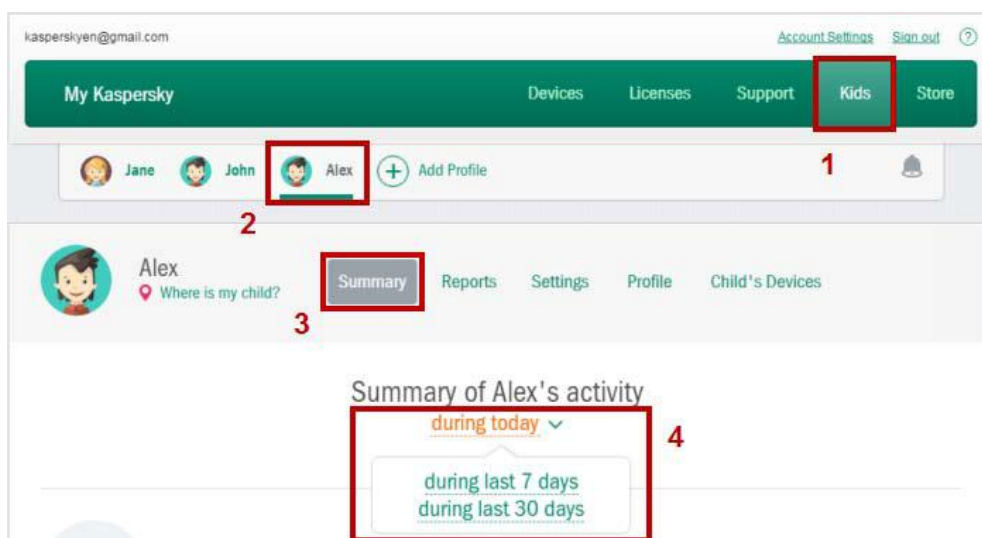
kasperskyen@gmail.com

Account Settings Sign out ?

My Kaspersky

Devices Licenses Support Kids Store

Jane John Alex Add Profile

1

2

Alex
Where is my child?

Summary Reports Settings Profile Child's Devices

3

Summary of Alex's activity

during today

4

during last 7 days
during last 30 days